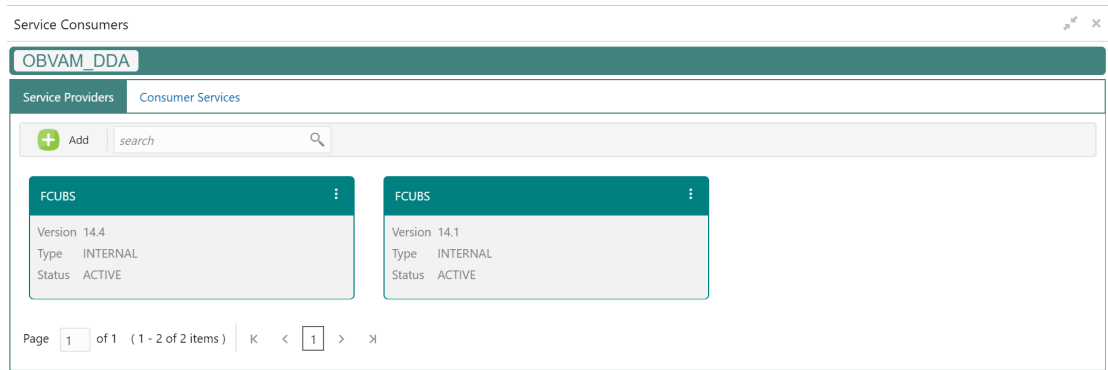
Service Consumers

OBVAM_DDA

Service Providers Consumer Services

Add search

FCUBS
Version 14.4
Type INTERNAL
Status ACTIVE

FCUBS
Version 14.1
Type INTERNAL
Status ACTIVE

Page 1 of 1 ( 1 - 2 of 2 items ) K < 1 > >I